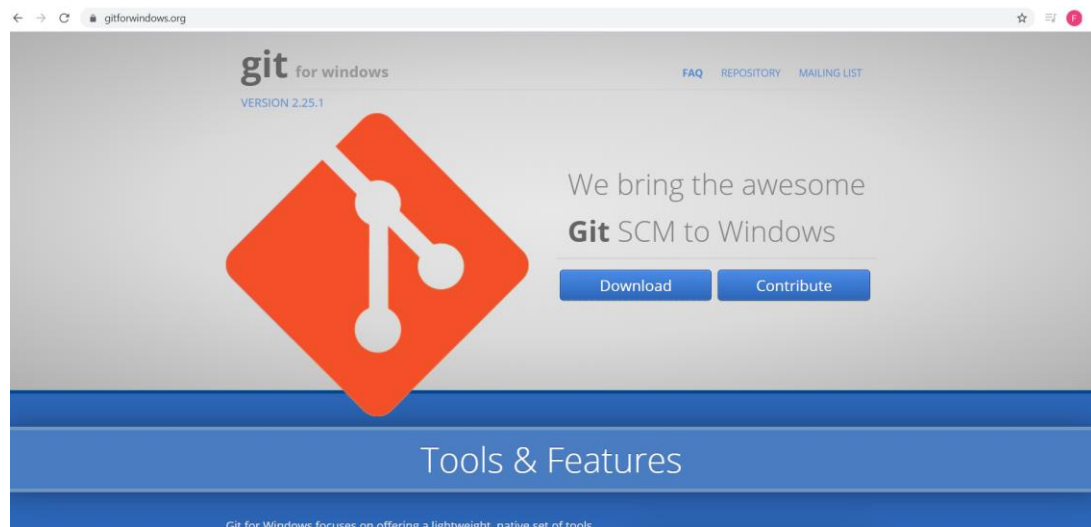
gitforwindows.org

F

git for windows

VERSION 2.25.1

FAQ REPOSITORY MAILING LIST

We bring the awesome

Git SCM to Windows

Download Contribute

Tools & Features

Git for Windows focuses on offering a lightweight, native set of tools